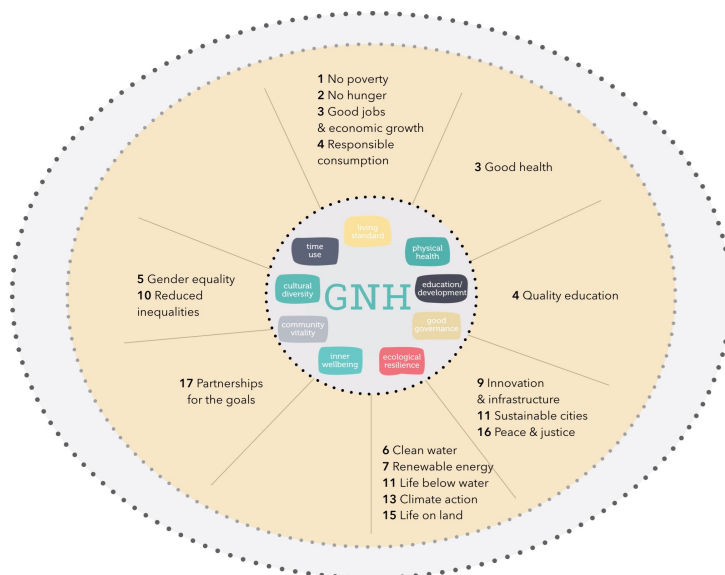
**1** No poverty
**2** No hunger
**3** Good jobs & economic growth
**4** Responsible consumption

**3** Good health

**5** Gender equality
**10** Reduced inequalities

living standard

time use

physical health

cultural diversity

GNH

education/ development

**4** Quality education

community vitality

good governance

inner wellbeing

ecological resilience

**17** Partnerships for the goals

**9** Innovation & infrastructure
**11** Sustainable cities
**16** Peace & justice

**6** Clean water
**7** Renewable energy
**11** Life below water
**13** Climate action
**15** Life on land